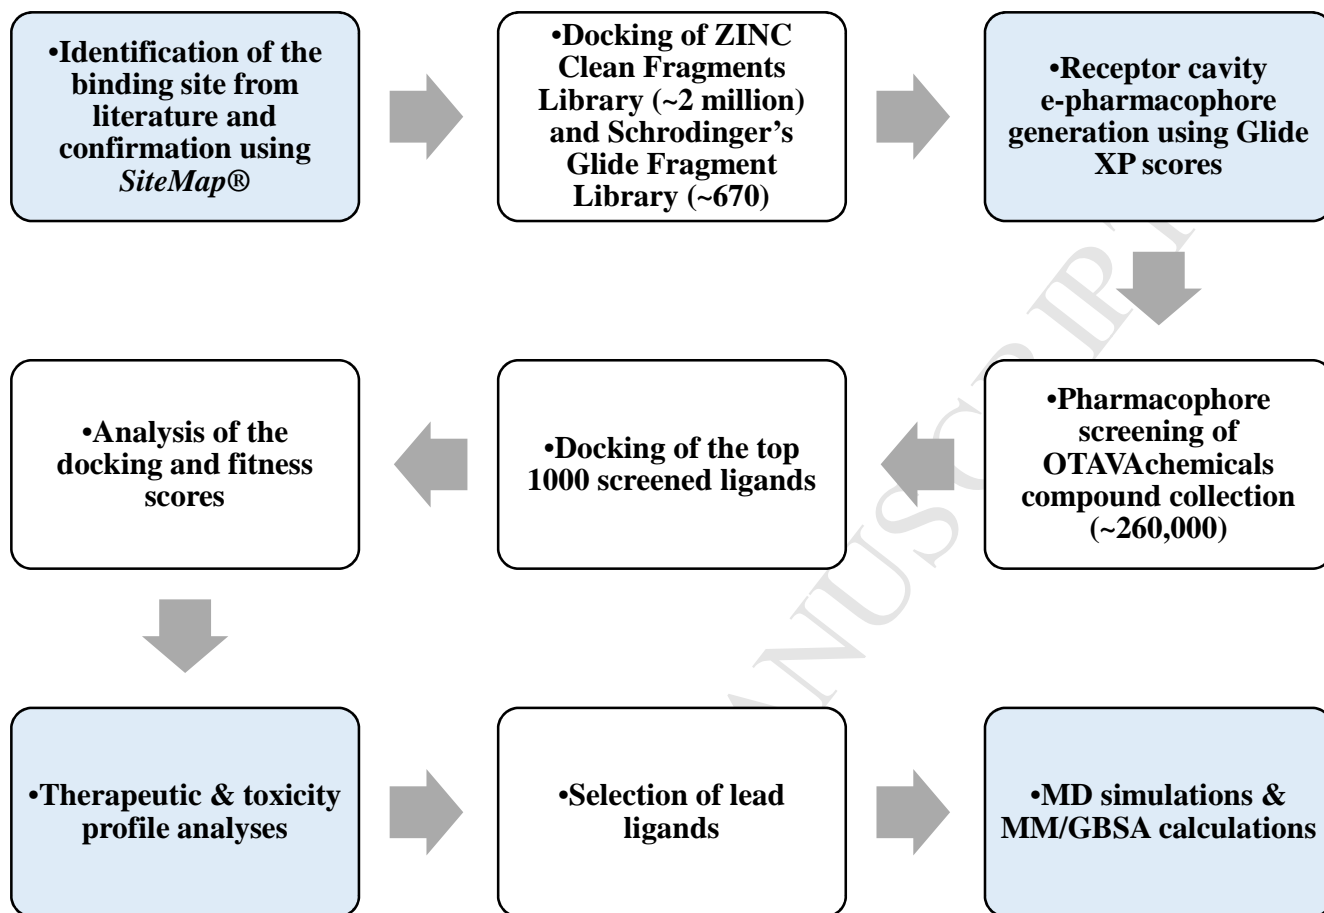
•Identification of the binding site from literature and confirmation using *SiteMap®*

•Docking of ZINC Clean Fragments Library (~2 million) and Schrodinger's Glide Fragment Library (~670)

•Receptor cavity e-pharmacophore generation using Glide XP scores

•Pharmacophore screening of OTAVAchemicals compound collection (~260,000)

•Docking of the top 1000 screened ligands

•Analysis of the docking and fitness scores

•Therapeutic & toxicity profile analyses

•Selection of lead ligands

•MD simulations & MM/GBSA calculations

ACCEPTED MANUSCRIPT